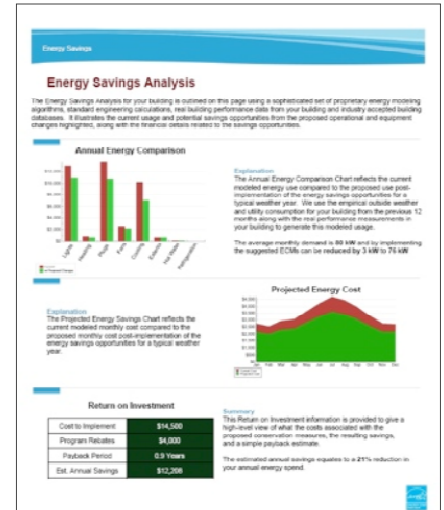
Energy Savings

Energy Savings Analysis

The Energy Savings Analysis for your building is outlined on this page using a sophisticated set of proprietary energy modeling algorithms, standard engineering calculations, real building performance data from your building and industry accepted building databases. It illustrates the current usage and potential savings opportunities from the proposed operational and equipment changes highlighted, along with the financial details related to the savings opportunities.

Annual Energy Comparison

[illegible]
Lights
Heating
Plugs
Fans
Cooling
Pumps
Hot Water
Refrigeration

Explanation
The Annual Energy Comparison Chart reflects the current modeled energy use compared to the proposed use post-implementation of the energy savings opportunities for a typical weather year. We use the empirical outside weather and utility consumption for your building from the previous 12 months along with the real performance measurements in your building to generate this modeled usage.

The average monthly demand is 80 kW and by implementing the suggested ECMs can be reduced by 5 kW to 75 kW

Explanation
The Projected Energy Savings Chart reflects the current modeled monthly cost compared to the proposed monthly cost post-implementation of the energy savings opportunities for a typical weather year.

Projected Energy Cost

Jan Feb Mar Apr May Jun Jul Aug Sep Oct Nov Dec

Return on Investment

| Cost to Implement | $14,500 |
|---|---|
| Program Rebates | $4,000 |
| Payback Period | 0.9 Years |
| Est. Annual Savings | $12,208 |

Summary
This Return on Investment information is provided to give a high-level view of what the costs associated with the proposed conservation measures, the resulting savings, and a simple payback estimate.

The estimated annual savings equates to a 21% reduction in your annual energy spend.